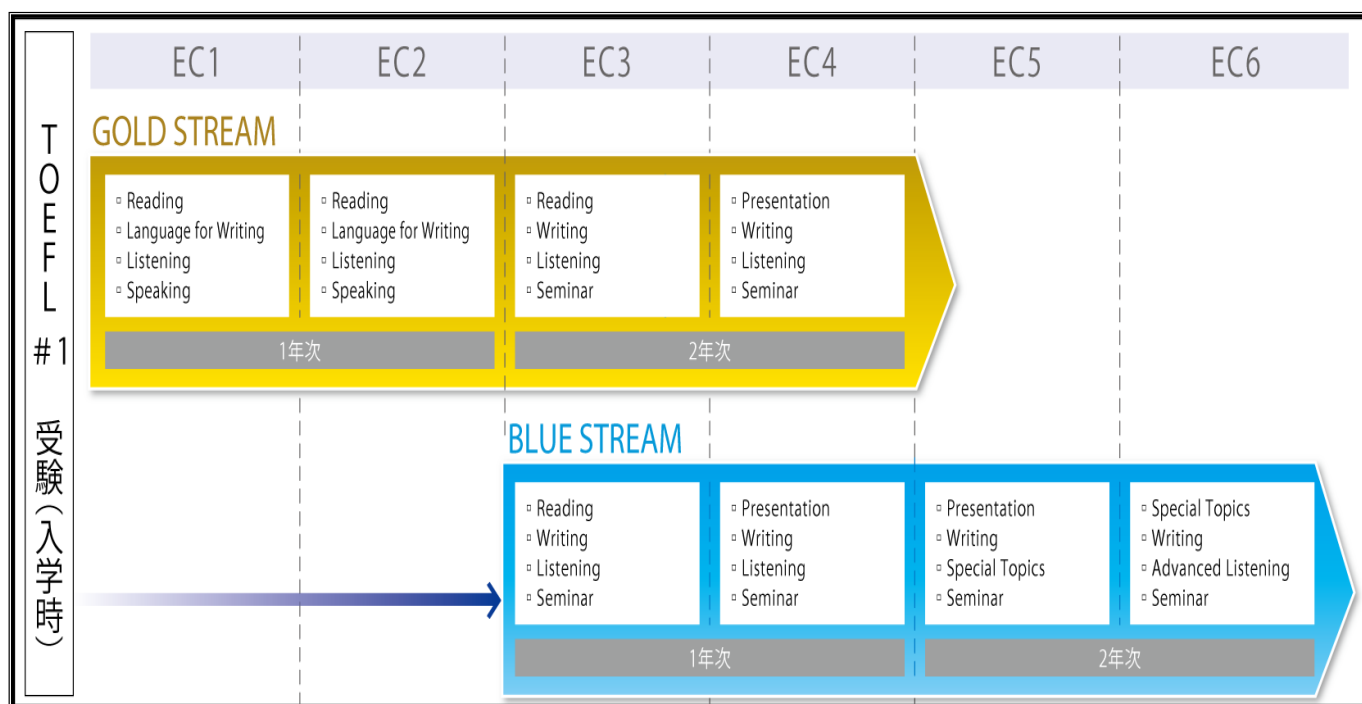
TOEFL #1 受験（入学時）

| EC1 | EC2 | EC3 | EC4 | EC5 | EC6 |
|---|---|---|---|---|---|

GOLD STREAM

| EC1 | EC2 | EC3 | EC4 |
|---|---|---|---|
| ▫ Reading ▫ Language for Writing ▫ Listening ▫ Speaking | ▫ Reading ▫ Language for Writing ▫ Listening ▫ Speaking | ▫ Reading ▫ Writing ▫ Listening ▫ Seminar | ▫ Presentation ▫ Writing ▫ Listening ▫ Seminar |

1年次 | 2年次

BLUE STREAM

| EC3 | EC4 | EC5 | EC6 |
|---|---|---|---|
| ▫ Reading ▫ Writing ▫ Listening ▫ Seminar | ▫ Presentation ▫ Writing ▫ Listening ▫ Seminar | ▫ Presentation ▫ Writing ▫ Special Topics ▫ Seminar | ▫ Special Topics ▫ Writing ▫ Advanced Listening ▫ Seminar |

1年次 | 2年次